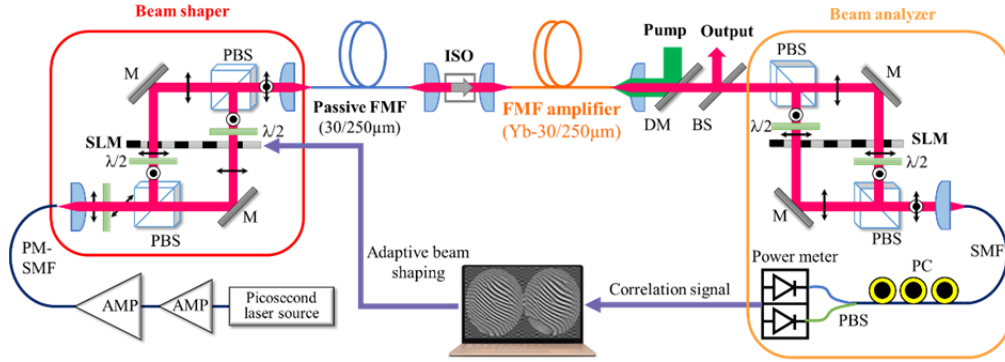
Beam shaper
M
PBS
SLM
λ/2
λ/2
PBS
M
PM-SMF
AMP
AMP
Picosecond laser source
Passive FMF
(30/250μm)
ISO
FMF amplifier
(Yb-30/250μm)
Pump
Output
DM
BS
Adaptive beam shaping
Correlation signal
Beam analyzer
PBS
M
λ/2
SLM
λ/2
M
PBS
SMF
Power meter
PC
PBS